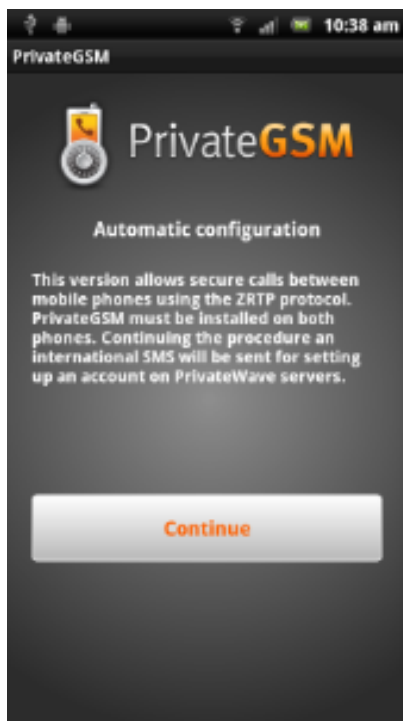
10:38 am
PrivateGSM

PrivateGSM

Automatic configuration

This version allows secure calls between mobile phones using the ZRTP protocol. PrivateGSM must be installed on both phones. Continuing the procedure an international SMS will be sent for setting up an account on PrivateWave servers.

Continue